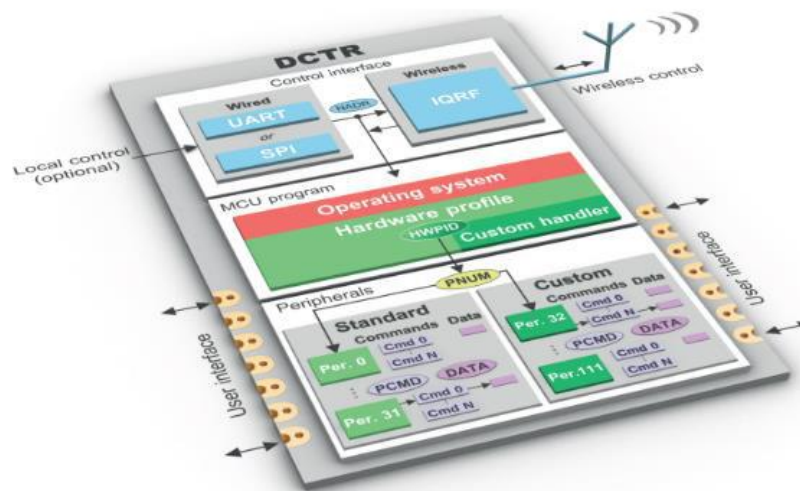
DCTR

Control interface

Wireless

IQRF

Wireless control

Wired

UART

or

SPI

NADR

Local control (optional)

MCU program

Operating system

Hardware profile

HWPID

Custom handler

PNUM

Peripherals

Standard

Commands Data

Per. 0

Cmd 0

Cmd N

PCMD

DATA

Per. 31

Cmd 0

Cmd N

Custom

Commands Data

Per. 32

Cmd 0

Cmd N

DATA

PCMD

Per.111

Cmd 0

Cmd N

User interface

User interface